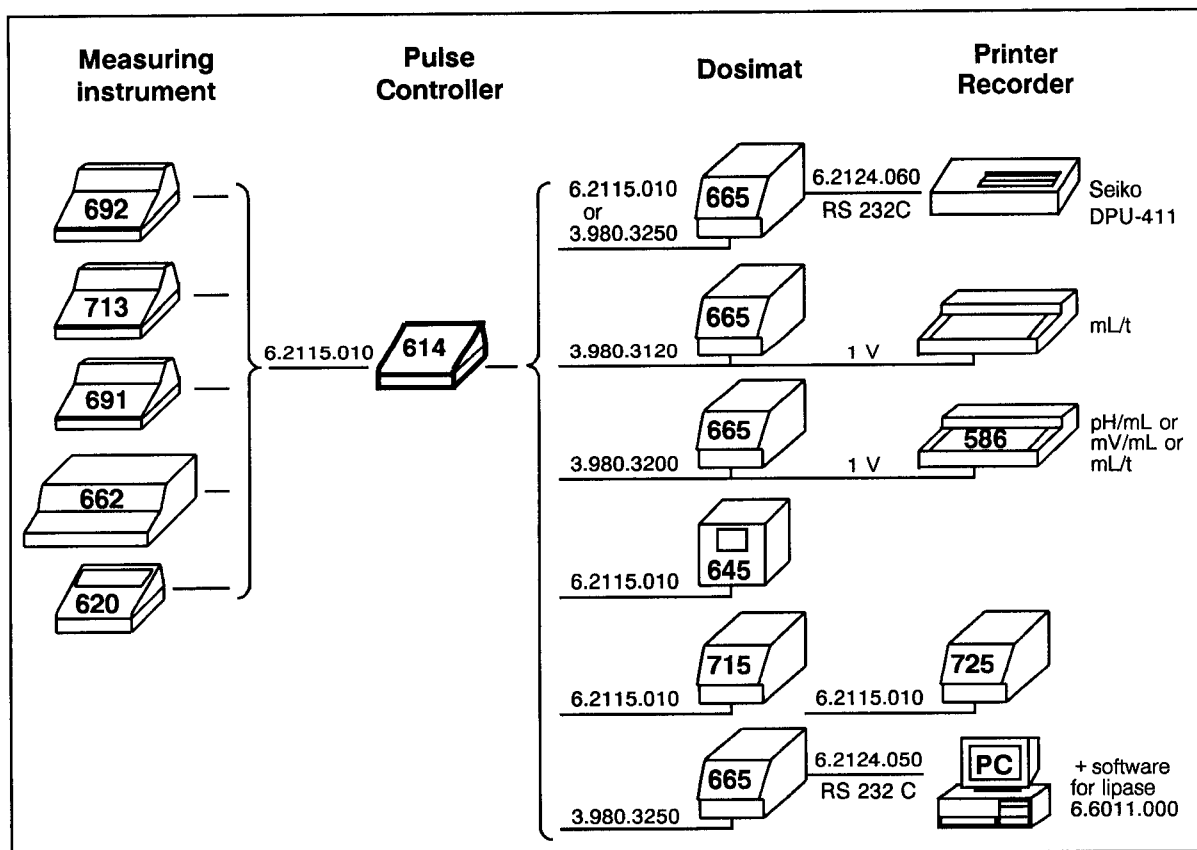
Measuring instrument

Pulse Controller

Dosimat

Printer Recorder

692

713

691

662

620

6.2115.010

614

6.2115.010 or 3.980.3250

665

6.2124.060

RS 232C

Seiko DPU-411

3.980.3120

665

1 V

mL/t

3.980.3200

665

1 V

586

pH/mL or mV/mL or mL/t

6.2115.010

645

6.2115.010

715

6.2115.010

725

3.980.3250

665

6.2124.050

RS 232 C

PC

+ software for lipase 6.6011.000